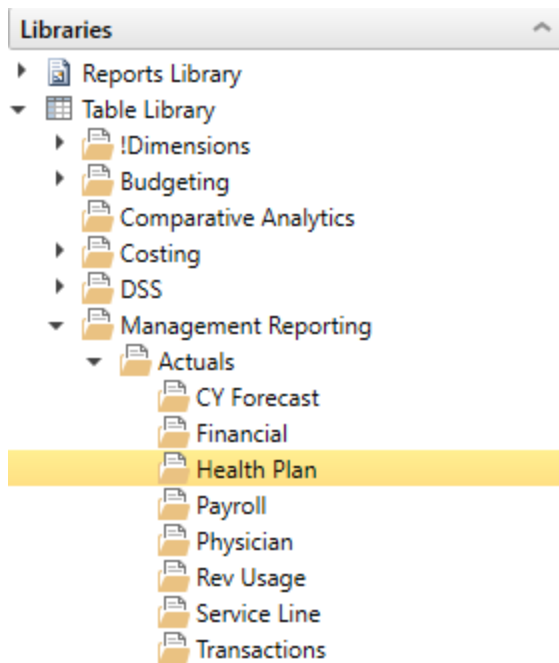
Libraries

Reports Library
Table Library
!Dimensions
Budgeting
Comparative Analytics
Costing
DSS
Management Reporting
Actuals
CY Forecast
Financial
Health Plan
Payroll
Physician
Rev Usage
Service Line
Transactions